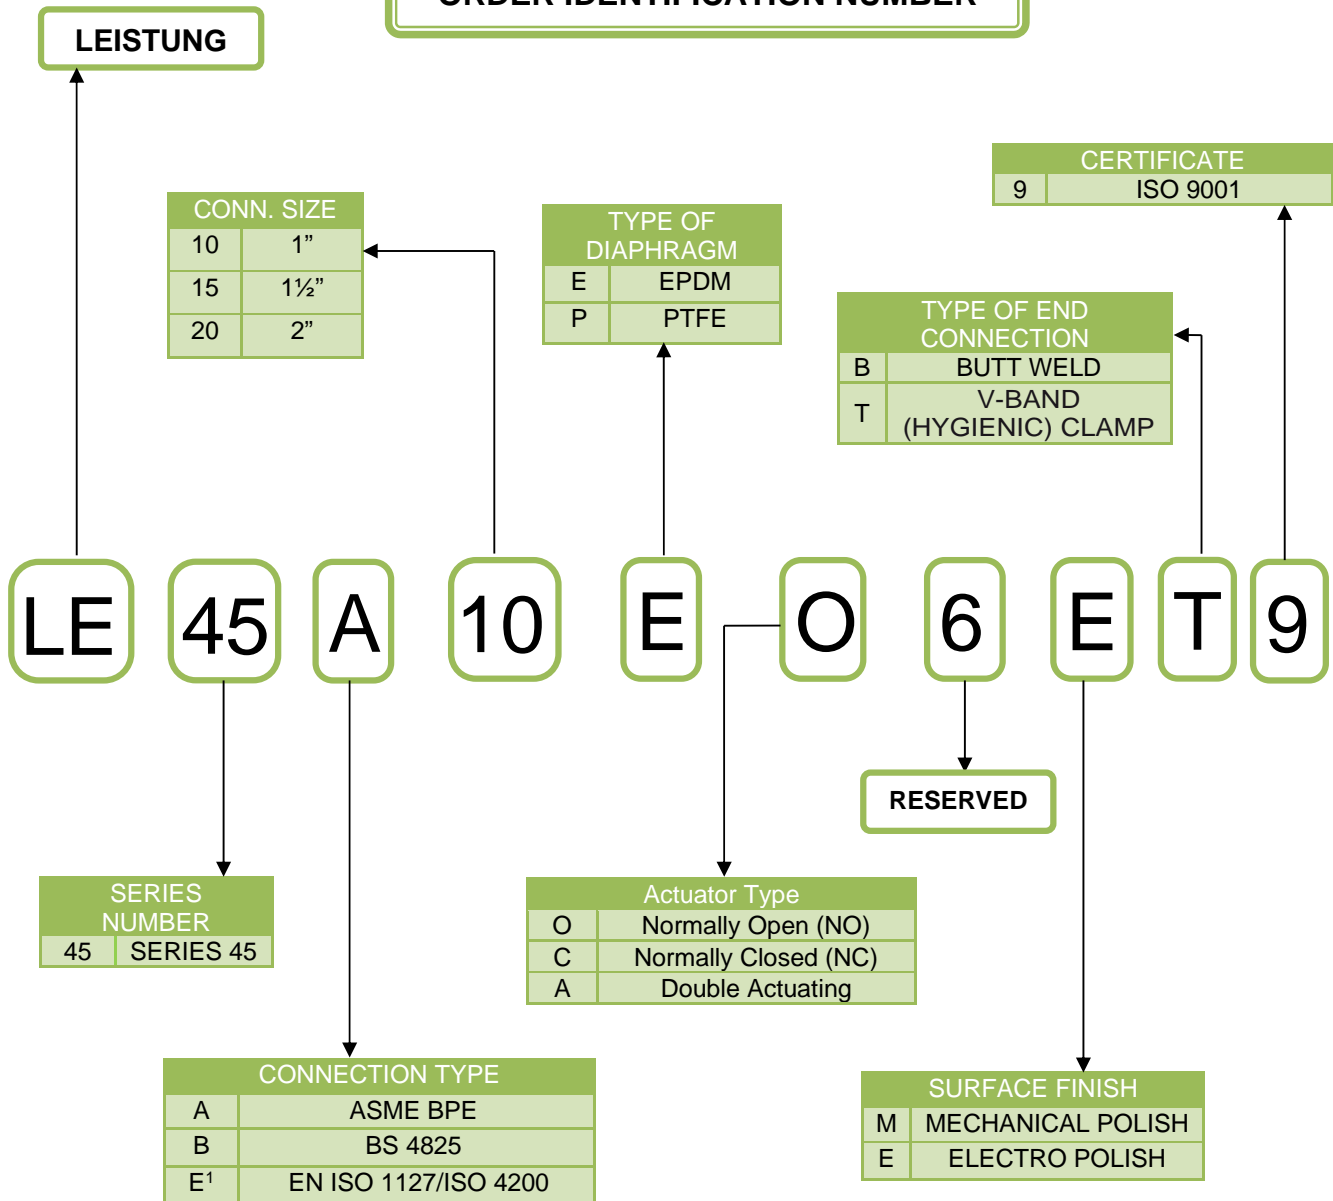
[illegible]

LEISTUNG

| CONN. SIZE | |
|---|---|
| 10 | 1” |
| 15 | 1½” |
| 20 | 2” |

| TYPE OF DIAPHRAGM | |
|---|---|
| E | EPDM |
| P | PTFE |

| CERTIFICATE | |
|---|---|
| 9 | ISO 9001 |

| TYPE OF END CONNECTION | |
|---|---|
| B | BUTT WELD |
| T | V-BAND (HYGIENIC) CLAMP |

LE 45 A 10 E O 6 E T 9

RESERVED

| SERIES NUMBER | |
|---|---|
| 45 | SERIES 45 |

| Actuator Type | |
|---|---|
| O | Normally Open (NO) |
| C | Normally Closed (NC) |
| A | Double Actuating |

| CONNECTION TYPE | |
|---|---|
| A | ASME BPE |
| B | BS 4825 |
| E$^1$ | EN ISO 1127/ISO 4200 |

| SURFACE FINISH | |
|---|---|
| M | MECHANICAL POLISH |
| E | ELECTRO POLISH |